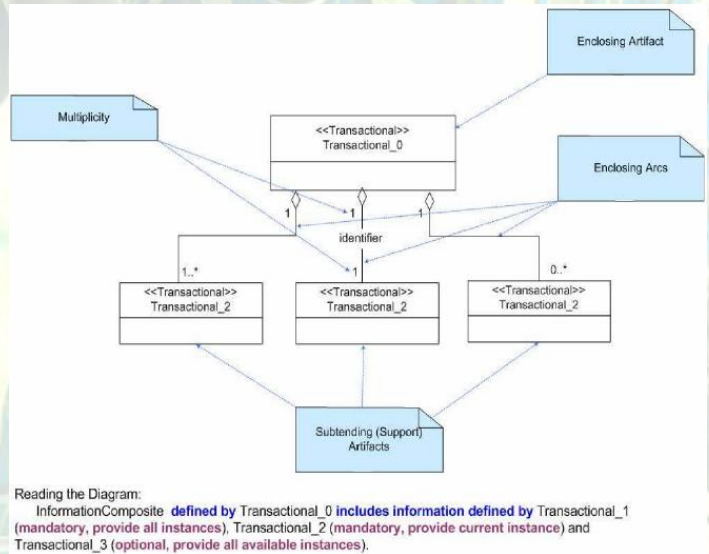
Enclosing Artifact

Multiplicity

<<Transactional>>
Transactional_0

Enclosing Arcs

1

1

1

identifier

1..*

1

0..*

<<Transactional>>
Transactional_2

<<Transactional>>
Transactional_2

<<Transactional>>
Transactional_2

Subtending (Support) Artifacts

Reading the Diagram:

InformationComposite **defined by** Transactional_0 **includes information defined by** Transactional_1 (**mandatory, provide all instances**), Transactional_2 (**mandatory, provide current instance**) and Transactional_3 (**optional, provide all available instances**).